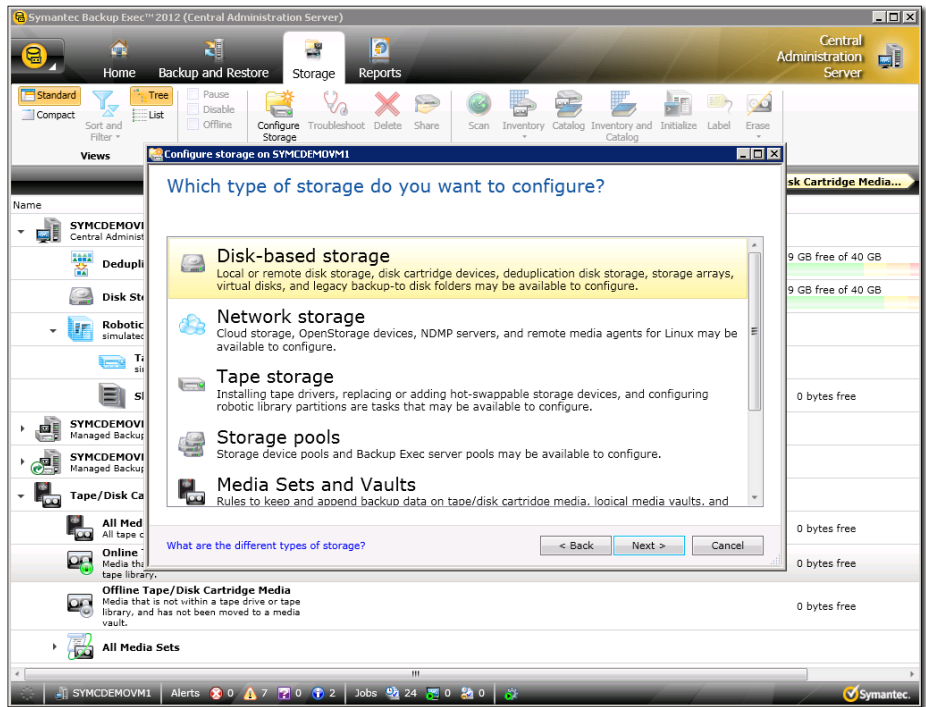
Symantec Backup Exec™ 2012 (Central Administration Server)

Home
Backup and Restore
Storage
Reports

Central Administration Server

Standard
Compact
Tree
List
Sort and Filter
Views
Pause
Disable
Offline
Configure Storage
Troubleshoot
Delete
Share
Scan
Inventory
Catalog
Inventory and Catalog
Initialize
Label
Erase

Name

SYMCDEMOVI
Central Administ
Dedupli
Disk St
Robotic
simulated
Ta
si
Sl
SYMCDEMOVI
Managed Backup
SYMCDEMOVI
Managed Backup
Tape/Disk Ca
All Med
All tape c
Online
Media tha
tape library.
Offline Tape/Disk Cartridge Media
Media that is not within a tape drive or tape library, and has not been moved to a media vault.
All Media Sets

sk Cartridge Media...
9 GB free of 40 GB
9 GB free of 40 GB
0 bytes free
0 bytes free
0 bytes free
0 bytes free

Configure storage on SYMCDEMOVM1

Which type of storage do you want to configure?

Disk-based storage
Local or remote disk storage, disk cartridge devices, deduplication disk storage, storage arrays, virtual disks, and legacy backup-to disk folders may be available to configure.

Network storage
Cloud storage, OpenStorage devices, NDMP servers, and remote media agents for Linux may be available to configure.

Tape storage
Installing tape drivers, replacing or adding hot-swappable storage devices, and configuring robotic library partitions are tasks that may be available to configure.

Storage pools
Storage device pools and Backup Exec server pools may be available to configure.

Media Sets and Vaults
Rules to keep and append backup data on tape/disk cartridge media, logical media vaults, and

What are the different types of storage?
< Back
Next >
Cancel

SYMCDEMOVM1
Alerts 0 7 0 2
Jobs 24 0 0
Symantec.